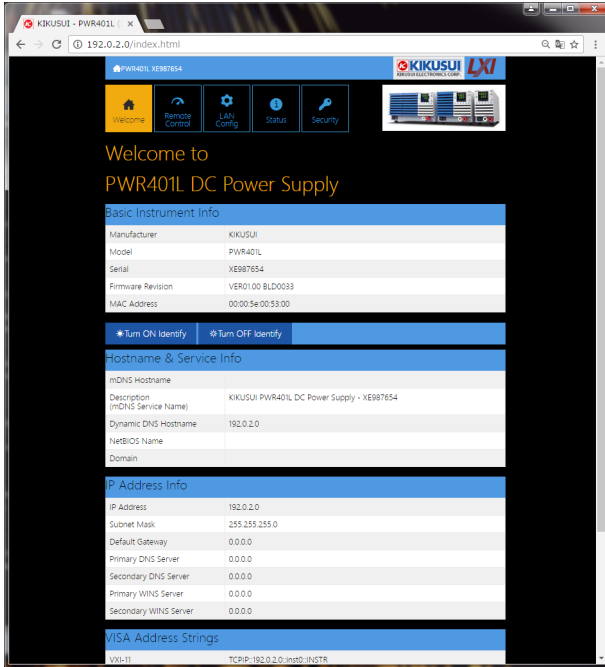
KIKUSUI - PWR401L (

192.0.2.0/index.html

PWR401L XE987654

KIKUSUI KIKUSUI ELECTRONICS CORP. LXI

Welcome
Remote Control
LAN Config
Status
Security

Welcome to
PWR401L DC Power Supply

Basic Instrument Info

| | |
|---|---|
| Manufacturer | KIKUSUI |
| Model | PWR401L |
| Serial | XE987654 |
| Firmware Revision | VER01.00 BLD0033 |
| MAC Address | 00:00:5e:00:53:00 |

Turn ON Identify
Turn OFF Identify

Hostname & Service Info

| | |
|---|---|
| mDNS Hostname | |
| Description (mDNS Service Name) | KIKUSUI PWR401L DC Power Supply - XE987654 |
| Dynamic DNS Hostname | 192.0.2.0 |
| NetBIOS Name | |
| Domain | |

IP Address Info

| | |
|---|---|
| IP Address | 192.0.2.0 |
| Subnet Mask | 255.255.255.0 |
| Default Gateway | 0.0.0.0 |
| Primary DNS Server | 0.0.0.0 |
| Secondary DNS Server | 0.0.0.0 |
| Primary WINS Server | 0.0.0.0 |
| Secondary WINS Server | 0.0.0.0 |

VISA Address Strings

| | |
|---|---|
| VXI-11 | TCPIP::192.0.2.0::inst0::INSTR |